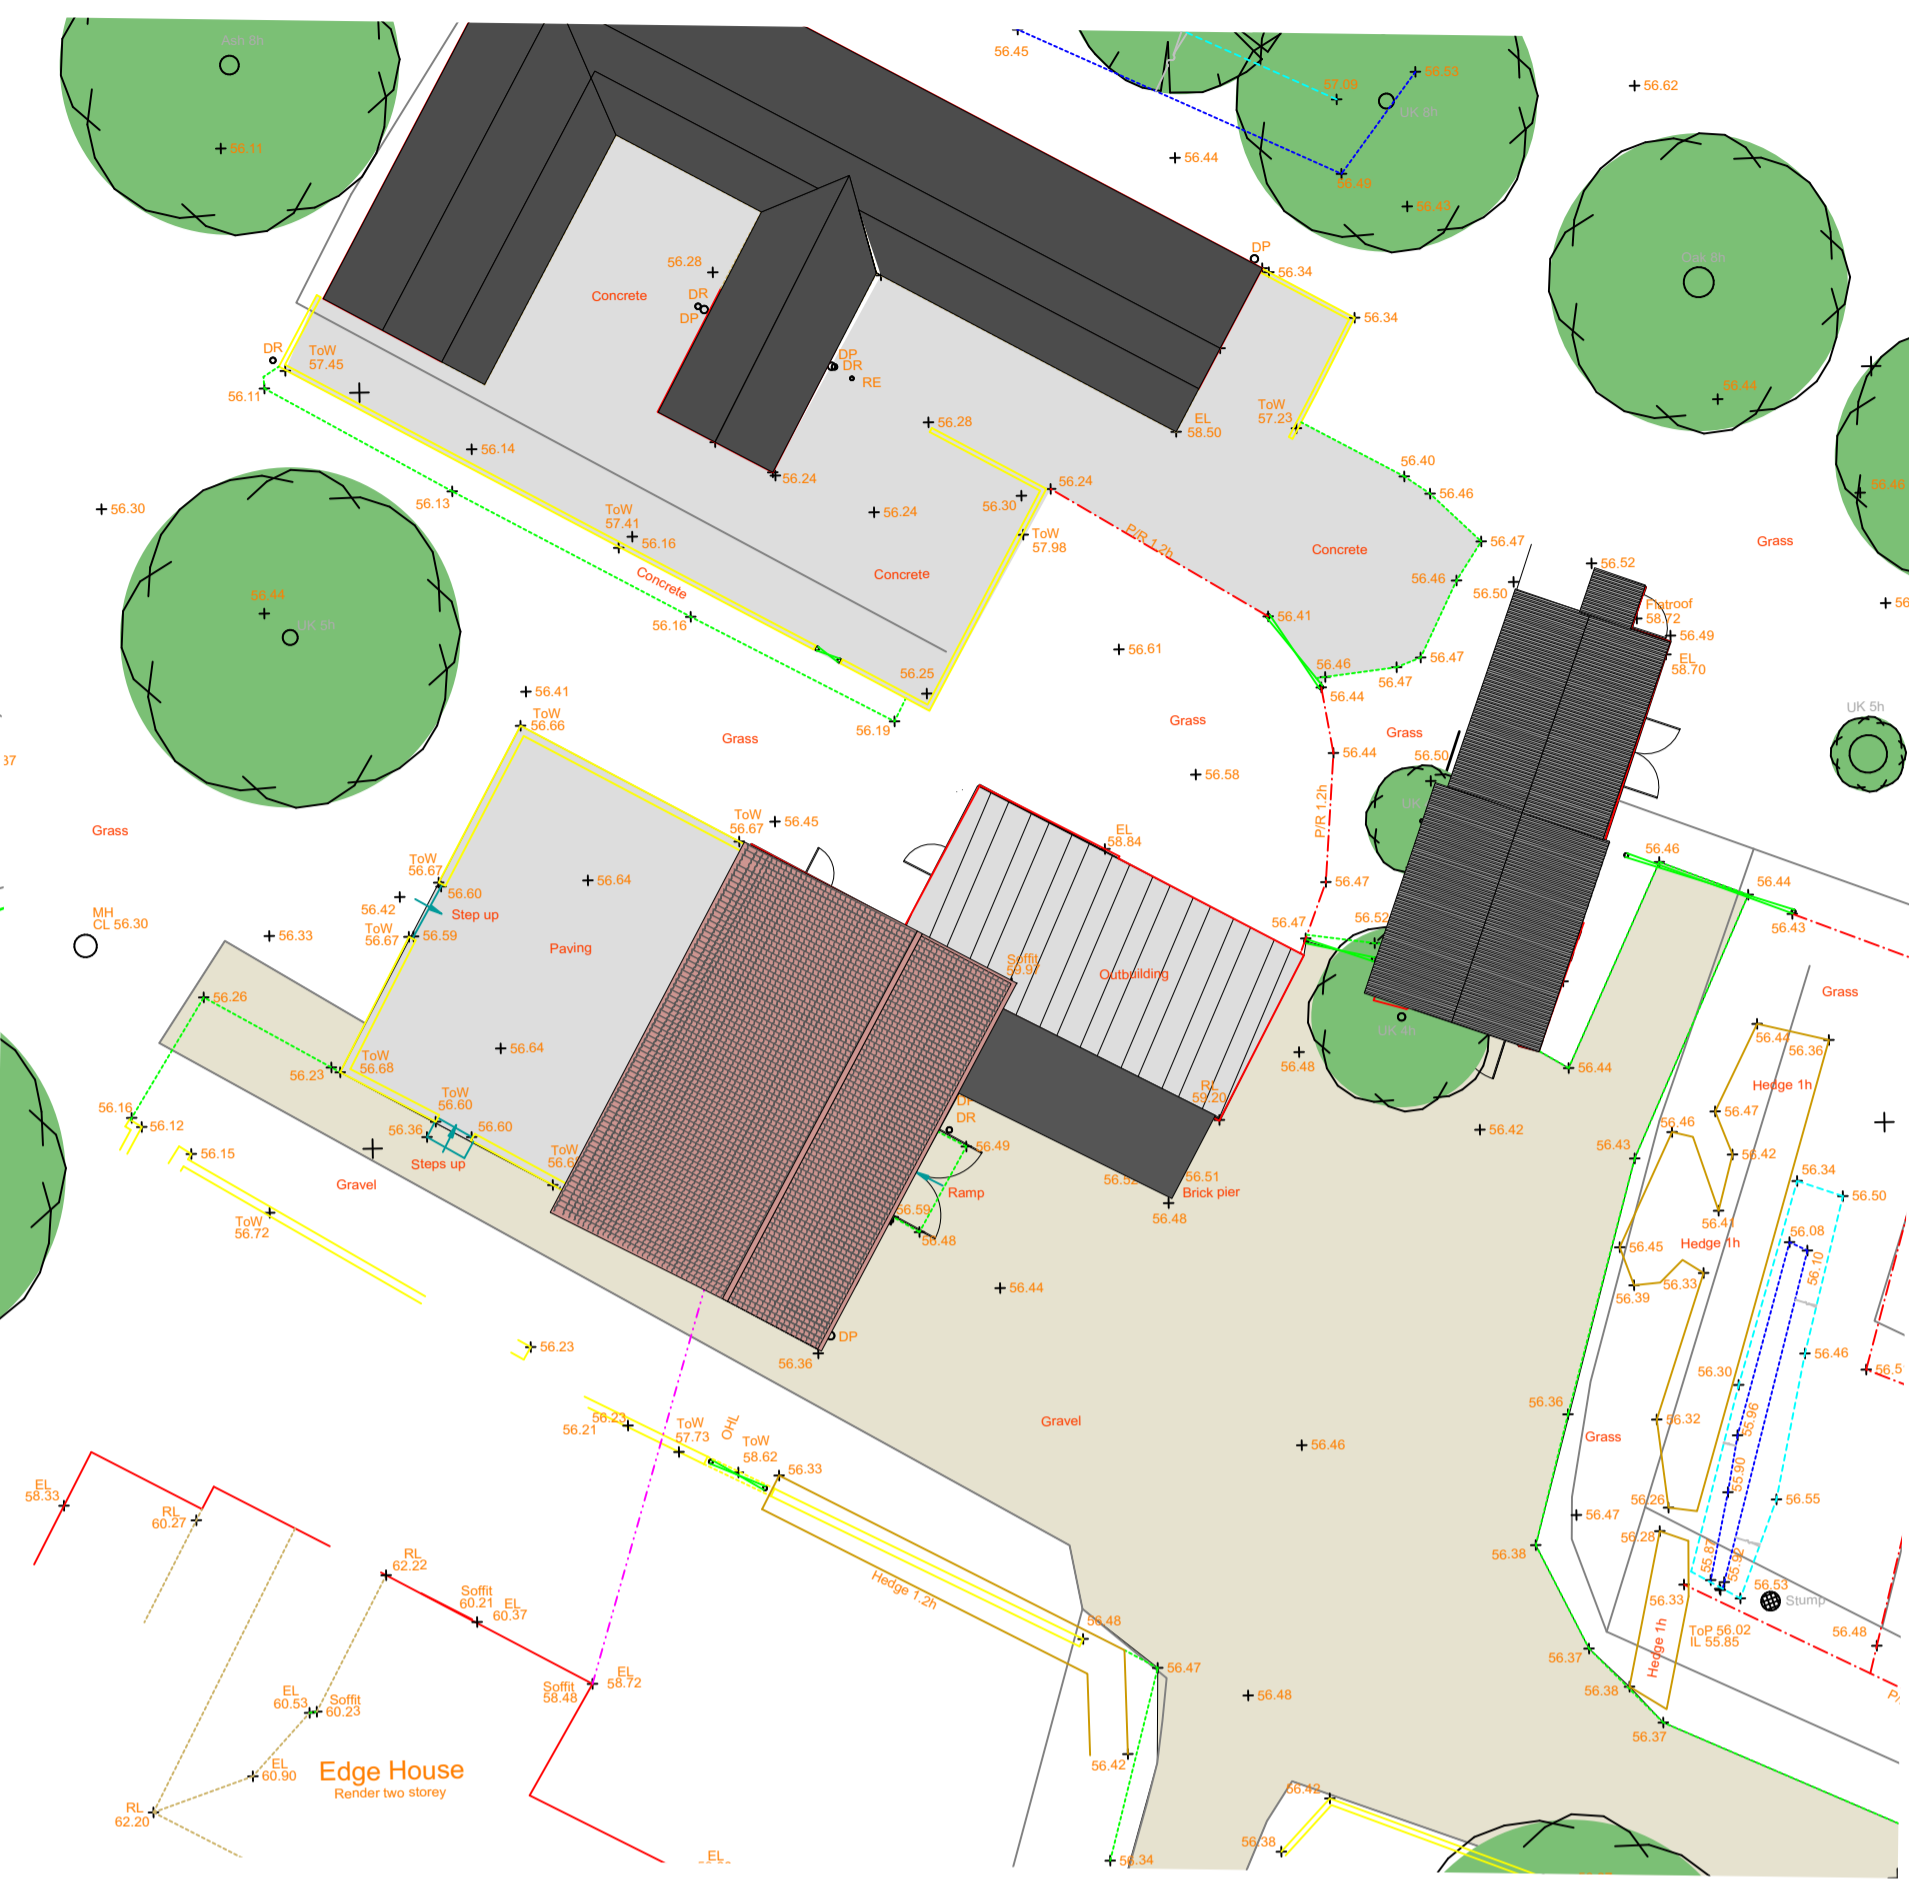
Ash 8h
56.11
56.45
57.09
56.53
UK 8h
56.49
56.43
56.44
56.62
Oak 8h
56.44
56.46
Grass
56
DP
56.34
56.34
56.28
Concrete
DR
DP
DR
ToW
57.45
56.11
DP
DR
RE
56.28
EL
58.50
ToW
57.23
56.40
56.46
56.47
56.14
56.13
56.30
56.24
56.24
56.24
56.30
ToW
57.98
ToW
57.41
56.16
Concrete
Concrete
Concrete
P/R 1.2h
56.41
56.46
56.50
56.52
Flatroof
58.72
56.49
EL
58.70
56.47
56.47
56.46
56.44
56.44
UK 5h
56.16
56.25
56.19
56.61
56.44
UK 5h
56.41
ToW
56.66
Grass
Grass
Grass
56.44
56.50
56.58
37
Grass
ToW
56.67
56.45
56.64
EL
58.84
P/R 1.2h
56.47
56.46
56.44
56.43
ToW
56.67
56.60
Step up
56.42
ToW
56.67
56.59
Paving
MH
CL 56.30
56.33
Soffit
59.97
Outbuilding
56.47
56.52
Grass
56.26
56.64
56.23
ToW
56.68
UK 4h
56.48
56.44
56.36
56.44
Hedge 1h
56.47
56.16
56.12
56.15
ToW
56.60
56.36
56.60
Steps up
ToW
56.6
DP
DR
56.49
RL
59.20
56.42
56.43
56.46
56.42
56.34
56.50
Gravel
Ramp
56.5
56.51
Brick pier
56.48
56.41
ToW
56.72
56.59
56.48
56.08
Hedge 1h
56.45
56.33
56.39
56.10
56.44
56.23
DP
56.36
56.46
56.5
56.30
55.96
56.32
56.36
Grass
Gravel
56.46
56.23
56.21
ToW
57.73
OHL
ToW
58.62
56.33
55.90
56.55
56.26
56.47
EL
58.33
RL
60.27
56.28
56.38
55.87
55.92
RL
62.22
Hedge 1.2h
56.53
Stump
56.33
Soffit
60.21
EL
60.37
56.48
ToP 56.02
IL 55.85
56.48
56.47
56.37
Hedge 1h
EL
58.72
Soffit
58.48
56.48
56.38
P/
EL
60.53
Soffit
60.23
56.37
56.42
EL
60.90
Edge House
Render two storey
56.42
RL
62.20
56.38
56.34
EL